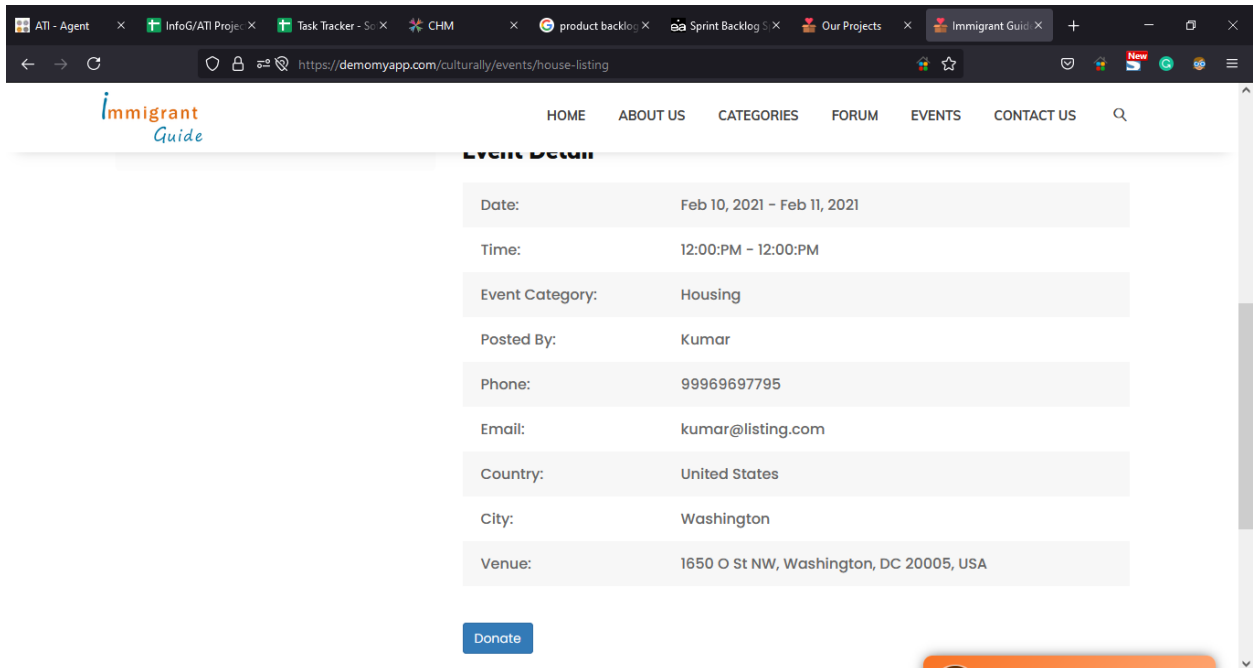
ATI - Agent × InfoG/ATI Projec × Task Tracker - Sc × CHM × product backlog × Sprint Backlog S × Our Projects × Immigrant Guid ×

https://demomyapp.com/culturally/events/house-listing

New

Immigrant Guide

HOME ABOUT US CATEGORIES FORUM EVENTS CONTACT US

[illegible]

| | |
|---|---|
| Date: | Feb 10, 2021 - Feb 11, 2021 |
| Time: | 12:00:PM - 12:00:PM |
| Event Category: | Housing |
| Posted By: | Kumar |
| Phone: | 99969697795 |
| Email: | kumar@listing.com |
| Country: | United States |
| City: | Washington |
| Venue: | 1650 O St NW, Washington, DC 20005, USA |

Donate